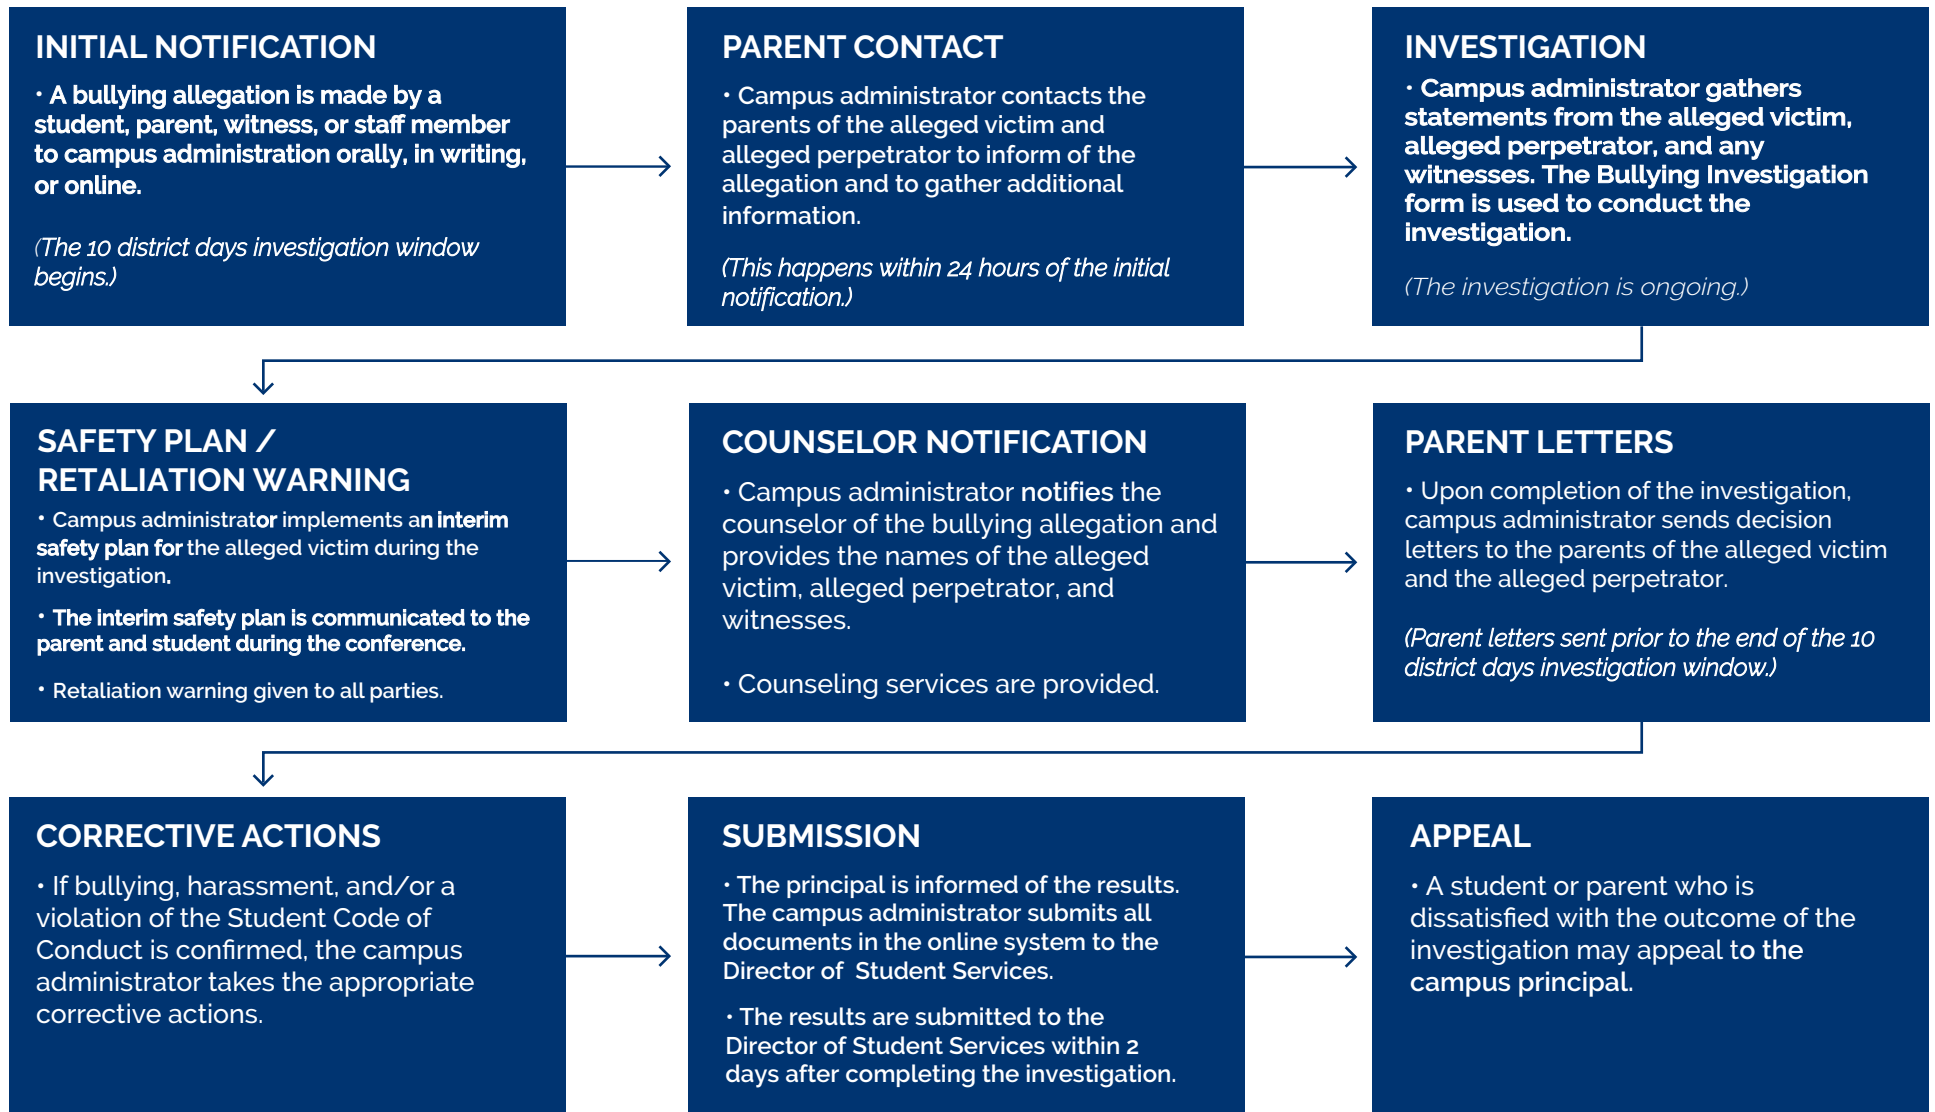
INITIAL NOTIFICATION

• A bullying allegation is made by a student, parent, witness, or staff member to campus administration orally, in writing, or online.

(The 10 district days investigation window begins.)

PARENT CONTACT

• Campus administrator contacts the parents of the alleged victim and alleged perpetrator to inform of the allegation and to gather additional information.

(This happens within 24 hours of the initial notification.)

INVESTIGATION

• Campus administrator gathers statements from the alleged victim, alleged perpetrator, and any witnesses. The Bullying Investigation form is used to conduct the investigation.

(The investigation is ongoing.)

SAFETY PLAN / RETALIATION WARNING

• Campus administrator implements an interim safety plan for the alleged victim during the investigation.

• The interim safety plan is communicated to the parent and student during the conference.

• Retaliation warning given to all parties.

COUNSELOR NOTIFICATION

• Campus administrator notifies the counselor of the bullying allegation and provides the names of the alleged victim, alleged perpetrator, and witnesses.

• Counseling services are provided.

PARENT LETTERS

• Upon completion of the investigation, campus administrator sends decision letters to the parents of the alleged victim and the alleged perpetrator.

(Parent letters sent prior to the end of the 10 district days investigation window.)

CORRECTIVE ACTIONS

• If bullying, harassment, and/or a violation of the Student Code of Conduct is confirmed, the campus administrator takes the appropriate corrective actions.

SUBMISSION

• The principal is informed of the results. The campus administrator submits all documents in the online system to the Director of Student Services.

• The results are submitted to the Director of Student Services within 2 days after completing the investigation.

APPEAL

• A student or parent who is dissatisfied with the outcome of the investigation may appeal to the campus principal.